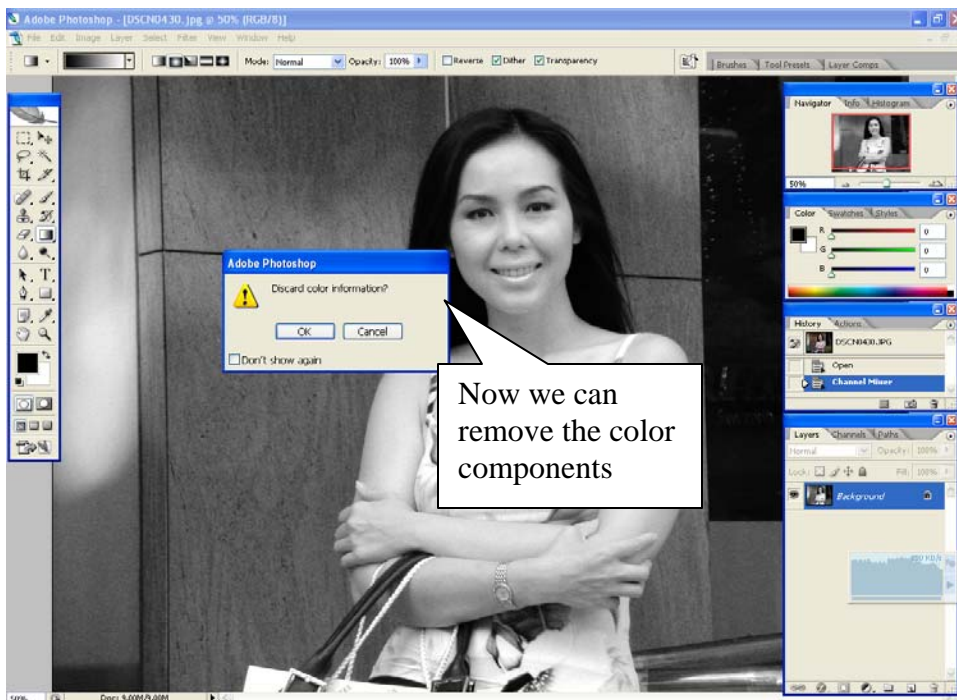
Adobe Photoshop - [DSCN0430.jpg @ 50% (RGB/8)]

File Edit Image Layer Select Filter View Window Help

Mode: Normal Opacity: 100% Reverse Dither Transparency

Brushes Tool Presets Layer Comps

Navigator Info Histogram

50%

Color Swatches Styles

R 0
G 0
B 0

History Actions

DSCN0430.JPG

Open

Channel Mixer

Layers Channels Paths

Normal Opacity: 100%

Lock: Fill: 100%

Background

Adobe Photoshop

Discard color information?

OK Cancel

Don't show again

Now we can remove the color components

50% Doc: 9.00M/9.00M